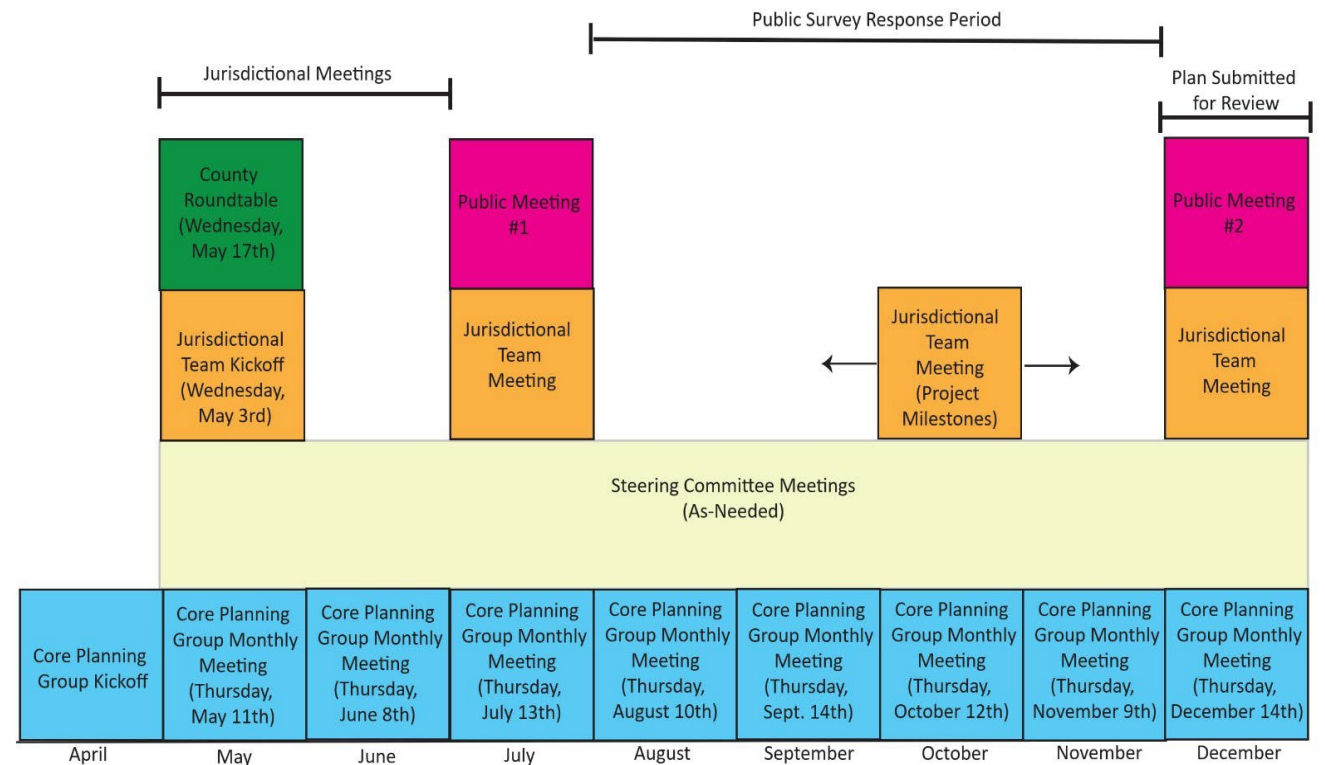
Public Survey Response Period

Jurisdictional Meetings

Plan Submitted for Review

County Roundtable (Wednesday, May 17th)

Public Meeting #1

Public Meeting #2

Jurisdictional Team Kickoff (Wednesday, May 3rd)

Jurisdictional Team Meeting

Jurisdictional Team Meeting (Project Milestones)

Jurisdictional Team Meeting

Steering Committee Meetings (As-Needed)

Core Planning Group Kickoff

Core Planning Group Monthly Meeting (Thursday, May 11th)

Core Planning Group Monthly Meeting (Thursday, June 8th)

Core Planning Group Monthly Meeting (Thursday, July 13th)

Core Planning Group Monthly Meeting (Thursday, August 10th)

Core Planning Group Monthly Meeting (Thursday, Sept. 14th)

Core Planning Group Monthly Meeting (Thursday, October 12th)

Core Planning Group Monthly Meeting (Thursday, November 9th)

Core Planning Group Monthly Meeting (Thursday, December 14th)

April May June July August September October November December